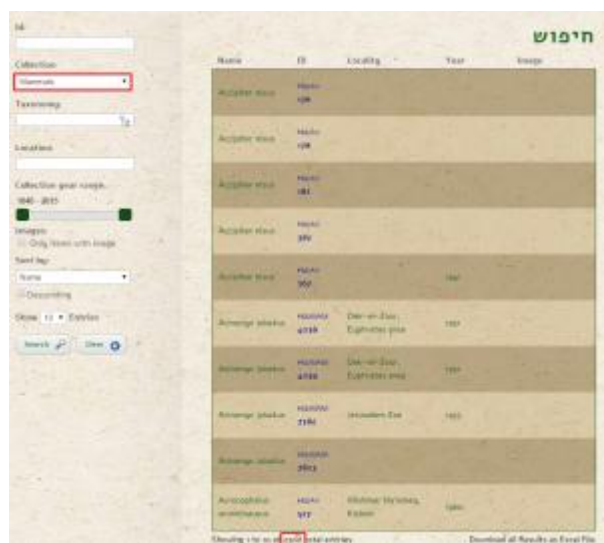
חיפוש

Id:

Collection:

Mammals

Taxonomy:

Location:

Collection year range:

1840 - 2015

Images:

Only items with image

Sort by:

None

Descending

Show 10 Entries

Search

Clear

| Name | ID | Locality | Year | Image |
|---|---|---|---|---|
| Accipiter nisus | HUJ 136 | | | |
| Accipiter nisus | HUJ 138 | | | |
| Accipiter nisus | HUJ 181 | | | |
| Accipiter nisus | HUJ 360 | | | |
| Accipiter nisus | HUJ 362 | | 1941 | |
| Acinonyx jubatus | HUJ 4739 | Deir-ez-Zour, Euphrates area | 1931 | |
| Acinonyx jubatus | HUJ 4740 | Deir-ez-Zour, Euphrates area | 1931 | |
| Acinonyx jubatus | HUJ 7380 | Jerusalem Zoo | 1955 | |
| Acinonyx jubatus | HUJ 2613 | | | |
| Acrocephalus arundinaceus | HUJ 977 | Mishmar Ha'emeq, Kishon | 1960 | |

Showing 1 to 10 of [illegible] total entries

Download all Results as Excel File